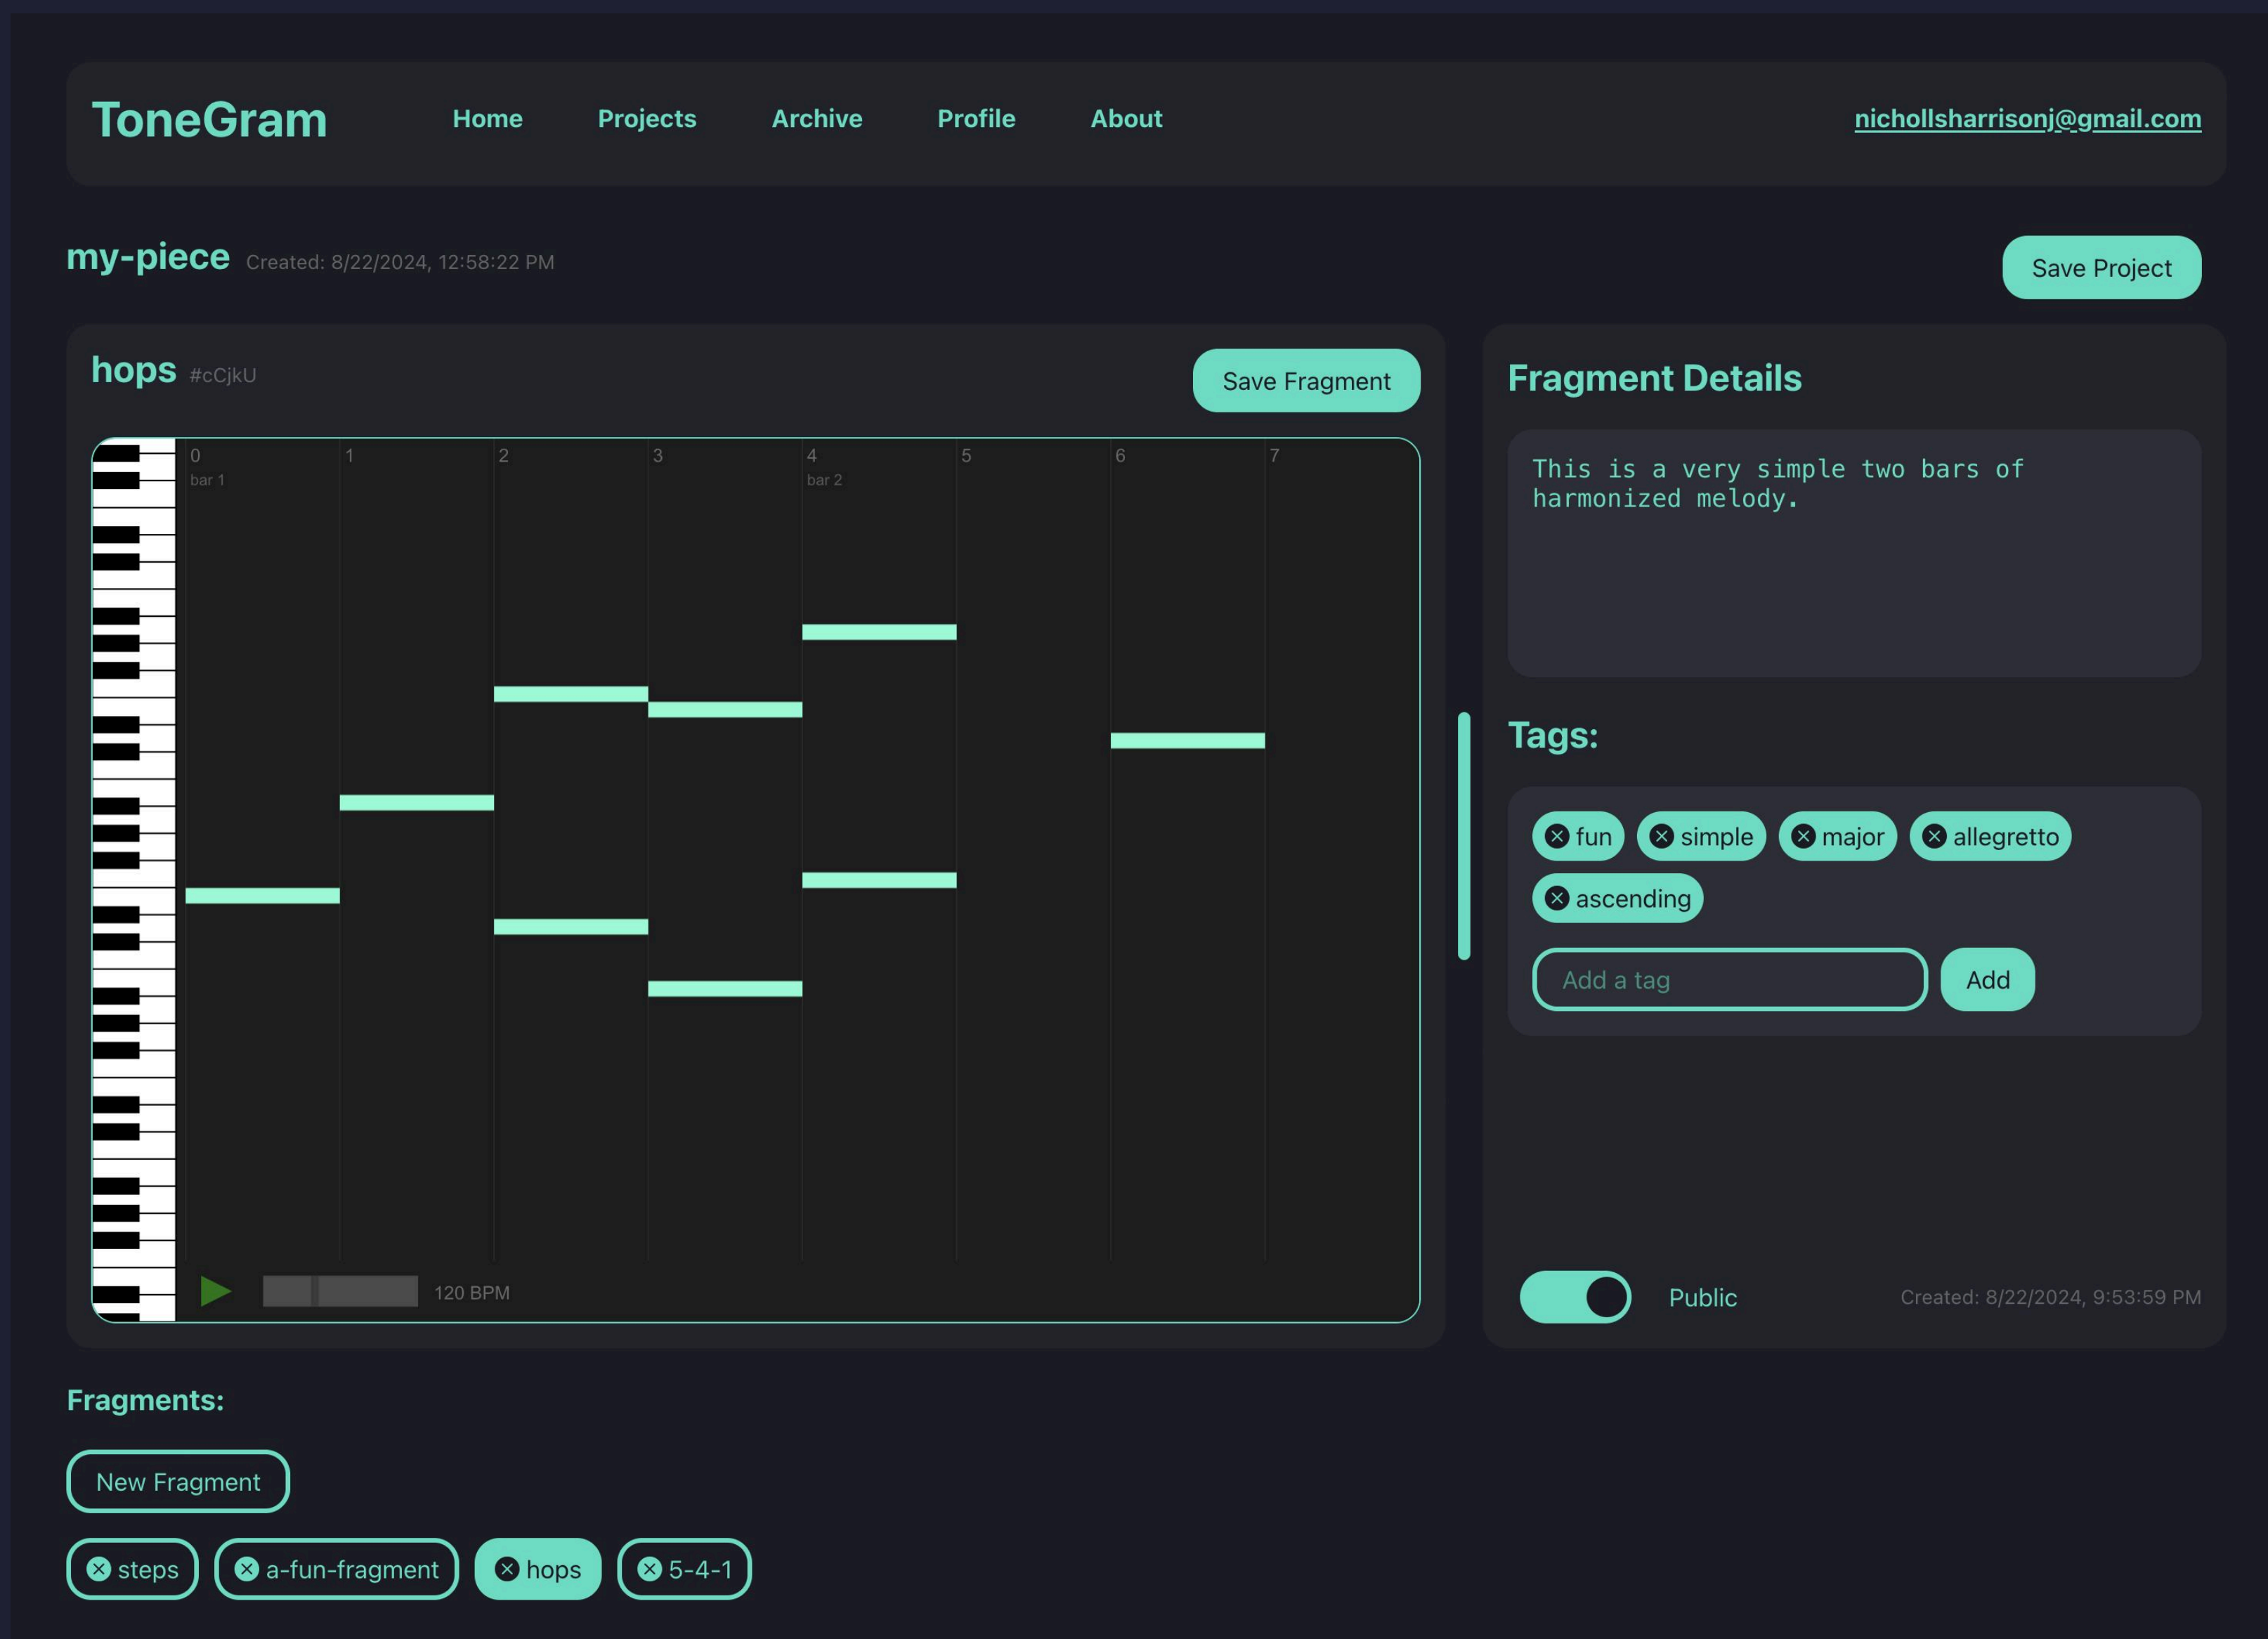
ToneGram Home Projects Archive Profile About nichollsharrisonj@gmail.com

my-piece Created: 8/22/2024, 12:58:22 PM

Save Project

hops #cCjkU

Save Fragment

0 bar 1 1 2 3 4 bar 2 5 6 7

120 BPM

Fragment Details

This is a very simple two bars of harmonized melody.

Tags:

fun simple major allegretto ascending

Add a tag

Add

Public

Created: 8/22/2024, 9:53:59 PM

Fragments:

New Fragment

steps a-fun-fragment hops 5-4-1